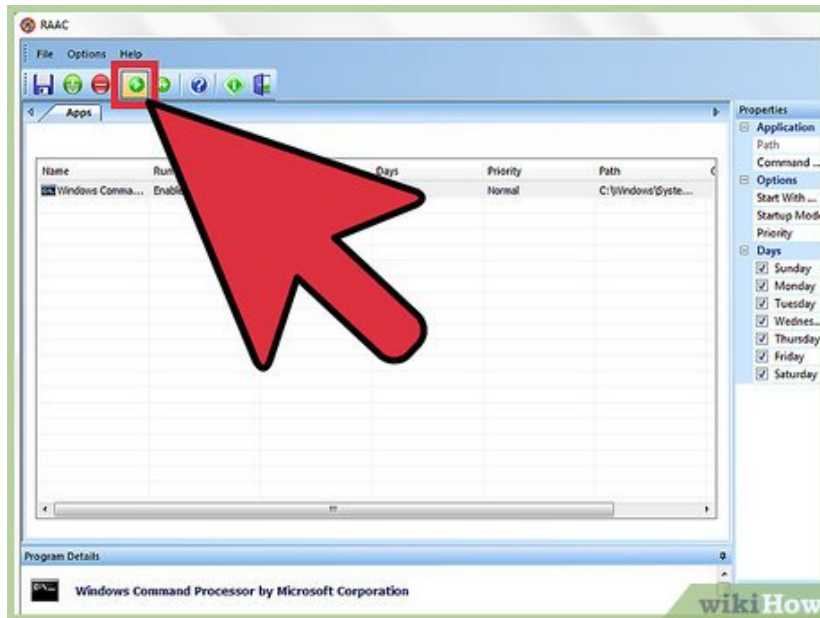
RAAC

File Options Help

Apps

| Name | Run | Days | Priority | Path |
|---|---|---|---|---|
| Windows Comma... | Enable | | Normal | C:\Windows\Syste... |

Properties
Application
Path
Command ...
Options
Start With ...
Startup Mode
Priority
Days
Sunday
Monday
Tuesday
Wednes...
Thursday
Friday
Saturday

Program Details

Windows Command Processor by Microsoft Corporation

wikiHow